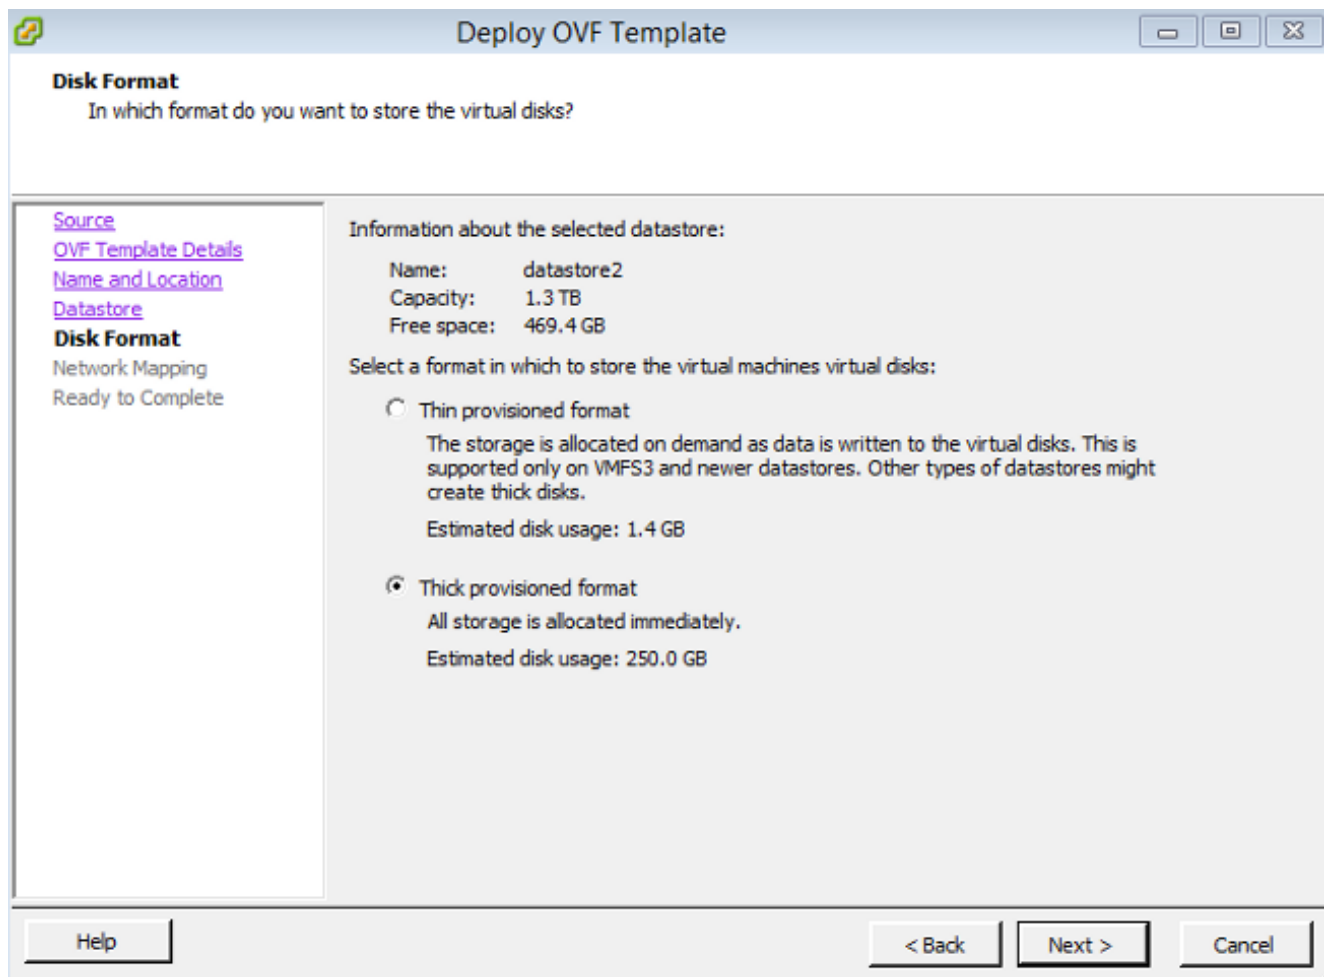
Deploy OVF Template

Disk Format
In which format do you want to store the virtual disks?

Source
OVF Template Details
Name and Location
Datastore
Disk Format
Network Mapping
Ready to Complete

Information about the selected datastore:

Name: datastore2
Capacity: 1.3 TB
Free space: 469.4 GB

Select a format in which to store the virtual machines virtual disks:

Thin provisioned format
The storage is allocated on demand as data is written to the virtual disks. This is supported only on VMFS3 and newer datastores. Other types of datastores might create thick disks.

Estimated disk usage: 1.4 GB

Thick provisioned format
All storage is allocated immediately.

Estimated disk usage: 250.0 GB

Help

< Back

Next >

Cancel